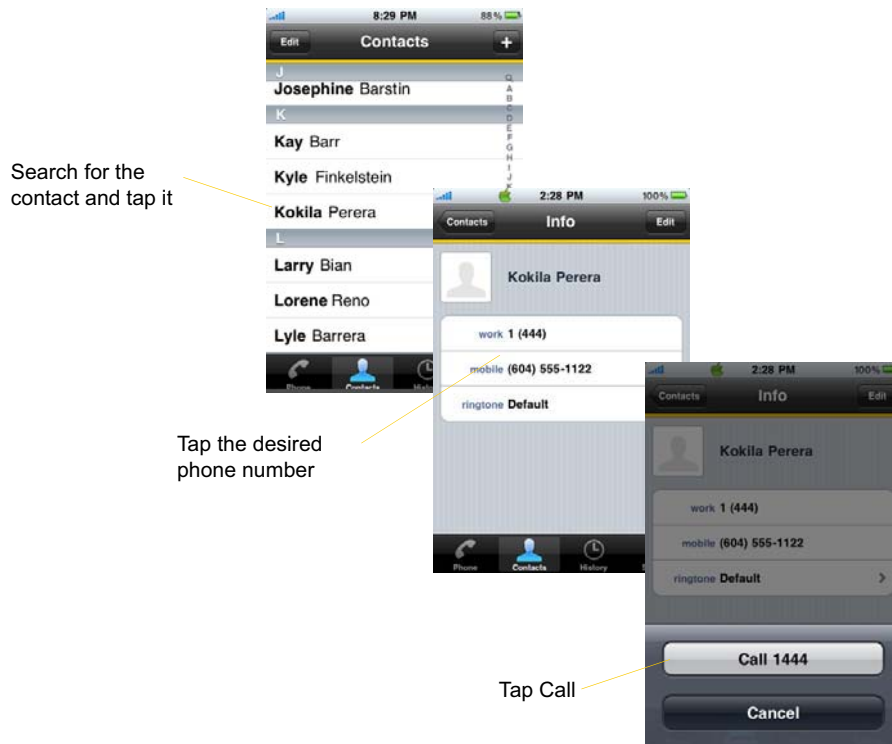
8:29 PM 88%

Edit Contacts +

J

Josephine Barstin

K

Kay Barr

Kyle Finkelstein

Kokila Perera

L

Larry Bian

Lorene Reno

Lyle Barrera

Phone Contacts Hist

Q A B C D E F G H I J K

Search for the contact and tap it

2:28 PM 100%

Contacts Info Edit

Kokila Perera

work 1 (444)

mobile (604) 555-1122

ringtone Default

Phone Contacts History

Tap the desired phone number

2:28 PM 100%

Contacts Info Edit

Kokila Perera

work 1 (444)

mobile (604) 555-1122

ringtone Default

Call 1444

Cancel

Tap Call